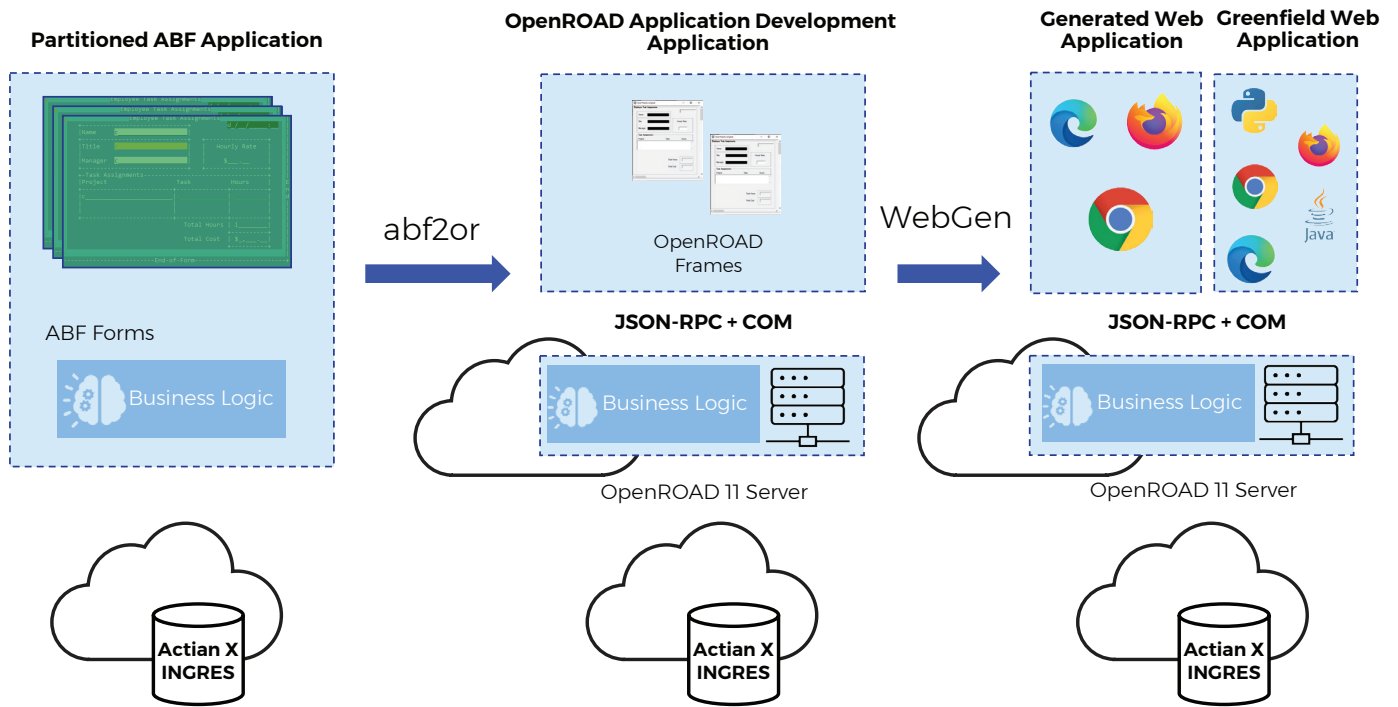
Partitioned ABF Application

Employee Task Assignment

Name

Title

Hourly Rate

Manager

Task Assignments

Project

Task

Hours

Total Hours

Total Cost

End-of-Form

ABF Forms

Business Logic

abf2or

OpenROAD Application Development Application

OpenROAD Frames

JSON-RPC + COM

Business Logic

OpenROAD 11 Server

WebGen

Generated Web Application

Greenfield Web Application

Java

JSON-RPC + COM

Business Logic

OpenROAD 11 Server

Actian X INGRES

Actian X INGRES

Actian X INGRES